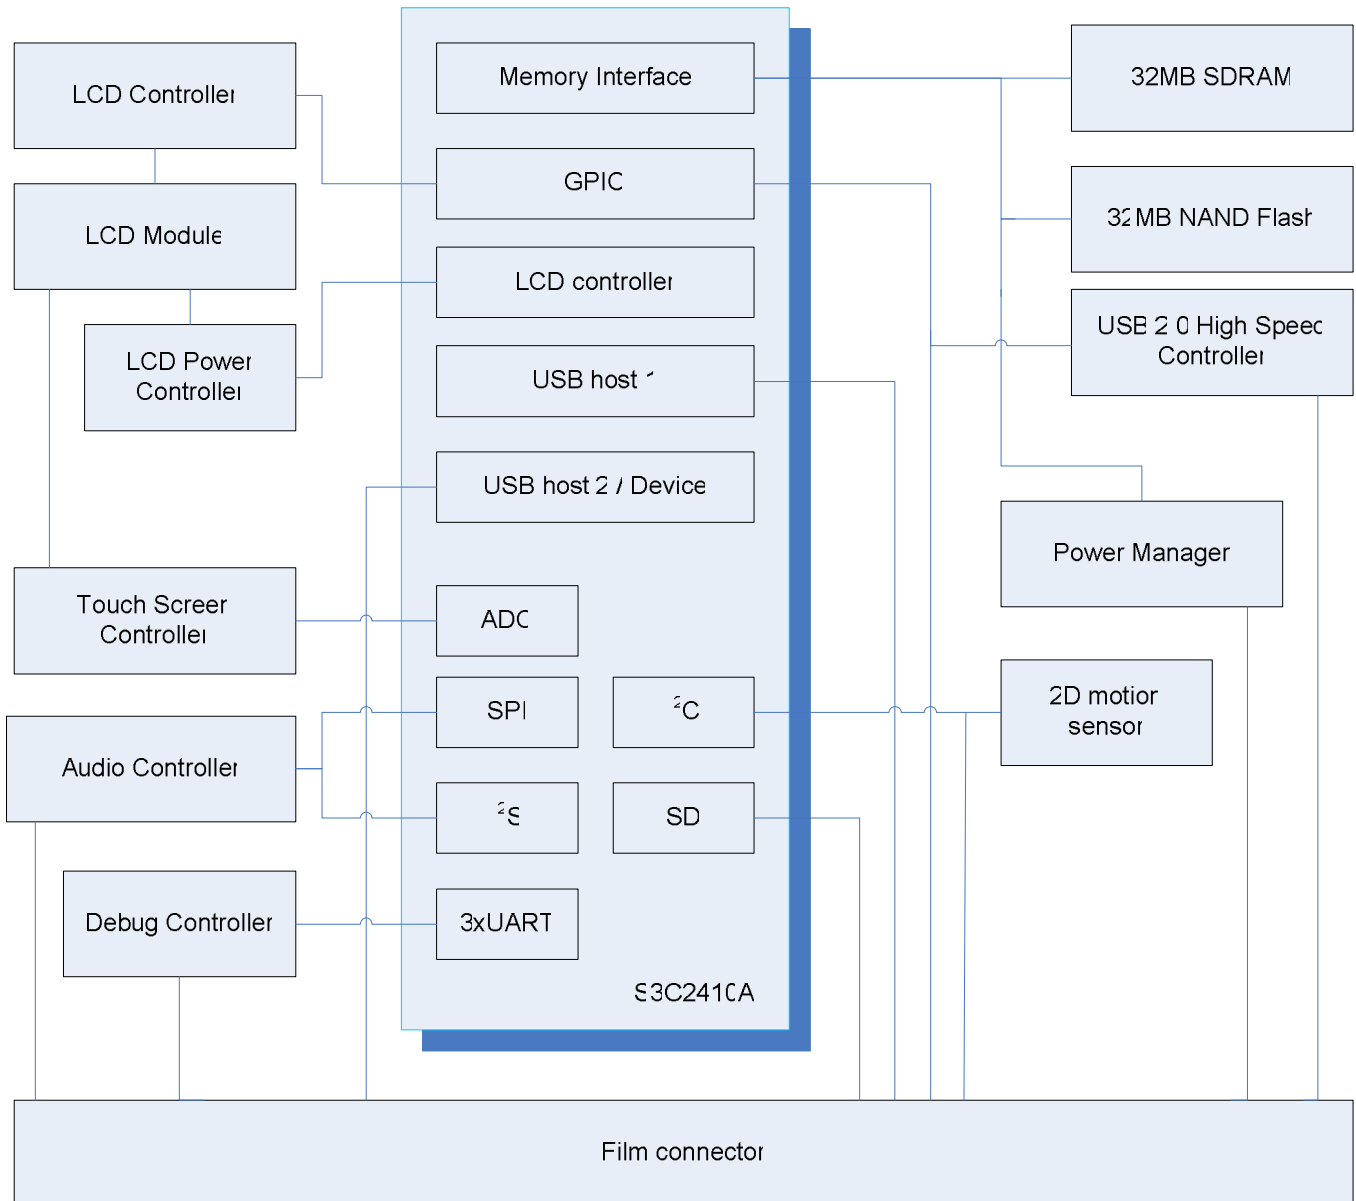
LCD Controller

LCD Module

LCD Power Controller

Touch Screen Controller

Audio Controller

Debug Controller

Memory Interface

GPIO

LCD controller

USB host 1

USB host 2 / Device

ADC

SPI

$^2$C

$^2$S

SD

3xUART

S3C2410A

32MB SDRAM

32MB NAND Flash

USB 2.0 High Speed Controller

Power Manager

2D motion sensor

Film connector